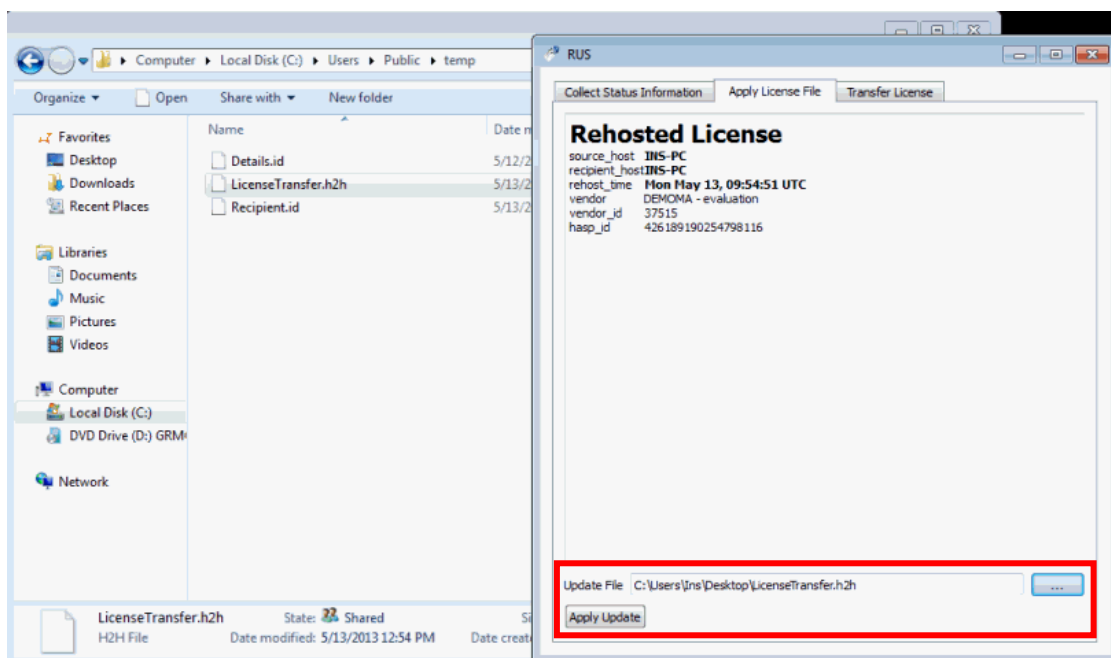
Computer ▸ Local Disk (C:) ▸ Users ▸ Public ▸ temp

Organize ▾ Open Share with ▾ New folder

Favorites
Desktop
Downloads
Recent Places

Libraries
Documents
Music
Pictures
Videos

Computer
Local Disk (C:)
DVD Drive (D:) GRM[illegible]

Network

Name
Details.id
LicenseTransfer.h2h
Recipient.id

Date m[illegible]
5/12/2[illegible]
5/13/2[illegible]
5/13/2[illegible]

LicenseTransfer.h2h
H2H File
State: Shared
Date modified: 5/13/2013 12:54 PM
Date creat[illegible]
Si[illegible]

RUS

Collect Status Information
Apply License File
Transfer License

Rehosted License
source_host INS-PC
recipient_host INS-PC
rehost_time Mon May 13, 09:54:51 UTC
vendor DEMOMA - evaluation
vendor_id 37515
hasp_id 426189190254798116

Update File C:\Users\Ins\Desktop\LicenseTransfer.h2h
...
Apply Update